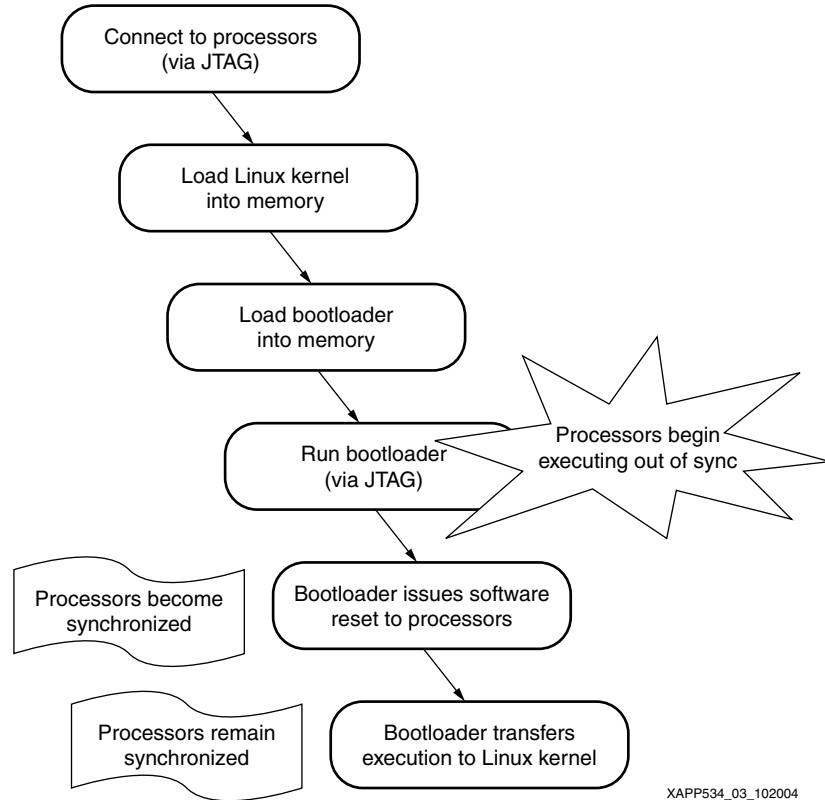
Connect to processors (via JTAG)

Load Linux kernel into memory

Load bootloader into memory

Run bootloader (via JTAG)

Processors begin executing out of sync

Processors become synchronized

Bootloader issues software reset to processors

Processors remain synchronized

Bootloader transfers execution to Linux kernel

XAPP534_03_102004